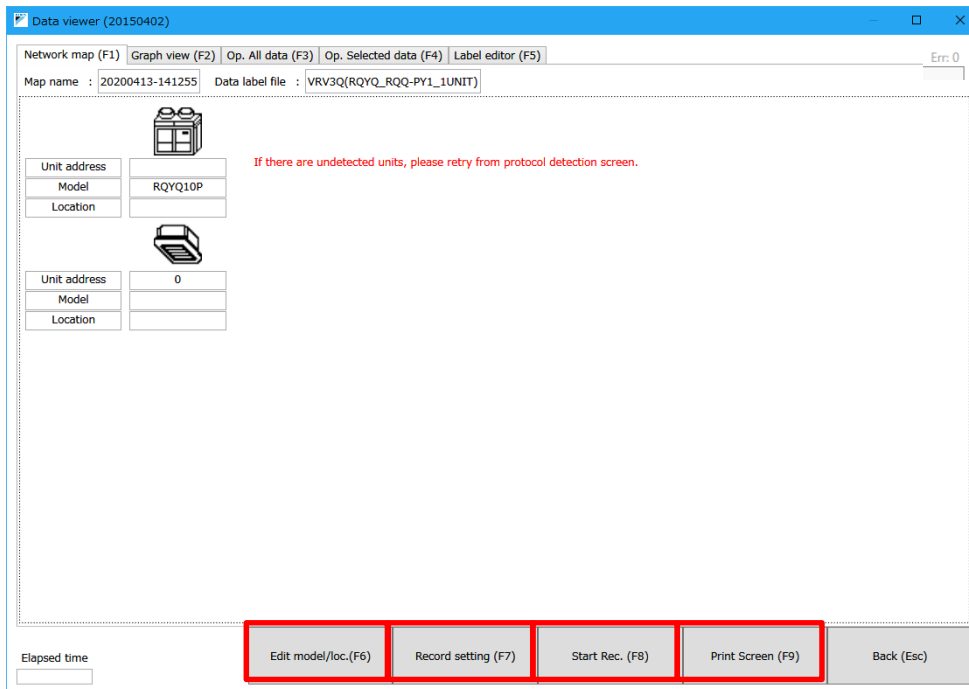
Data viewer (20150402)

Network map (F1) | Graph view (F2) | Op. All data (F3) | Op. Selected data (F4) | Label editor (F5)

Err: 0

Map name : 20200413-141255 Data label file : VRV3Q(RQYQ_RQQ-PY1_1UNIT)

| Unit address | |
|---|---|
| Model | RQYQ10P |
| Location | |

If there are undetected units, please retry from protocol detection screen.

| Unit address | 0 |
|---|---|
| Model | |
| Location | |

Elapsed time

Edit model/loc.(F6) | Record setting (F7) | Start Rec. (F8) | Print Screen (F9) | Back (Esc)